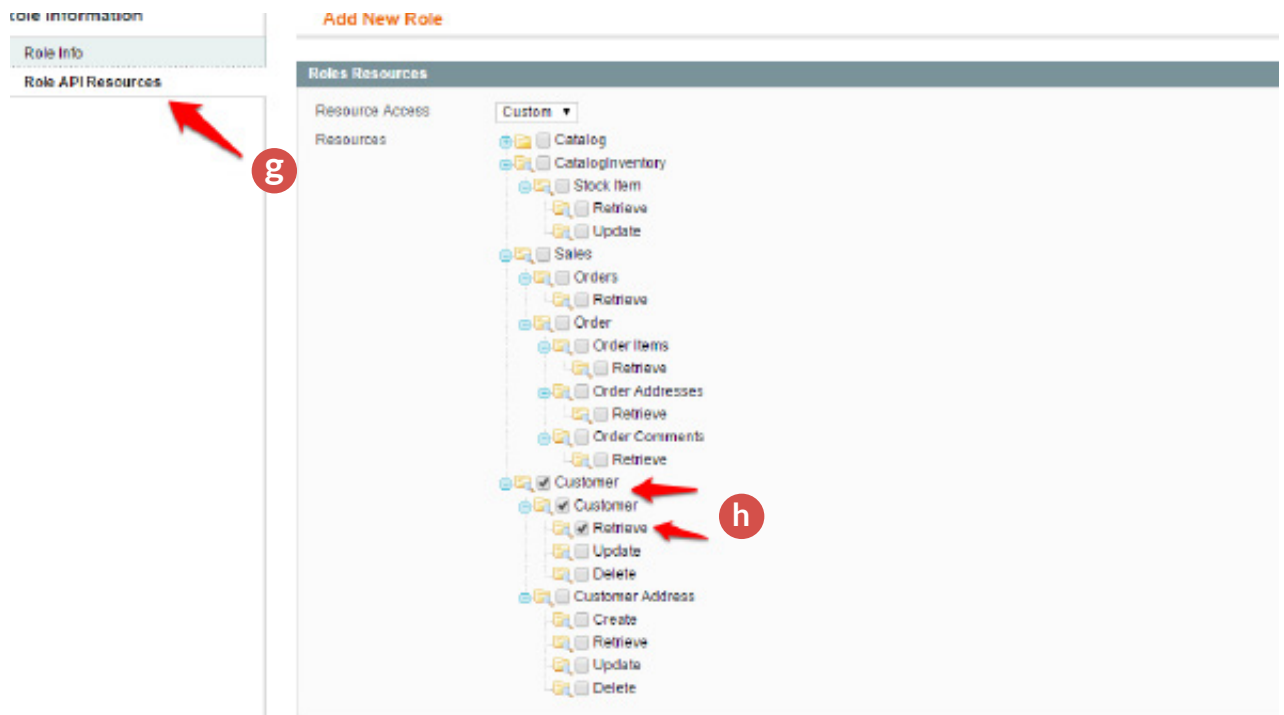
tole Information

Role Info

Role API Resources

g

Add New Role

Roles Resources

Resource Access Custom ▼

Resources

Catalog
CatalogInventory
Stock Item
Retrieve
Update
Sales
Orders
Retrieve
Order
Order Items
Retrieve
Order Addresses
Retrieve
Order Comments
Retrieve
Customer
Customer
Retrieve
Update
Delete
Customer Address
Create
Retrieve
Update
Delete

h